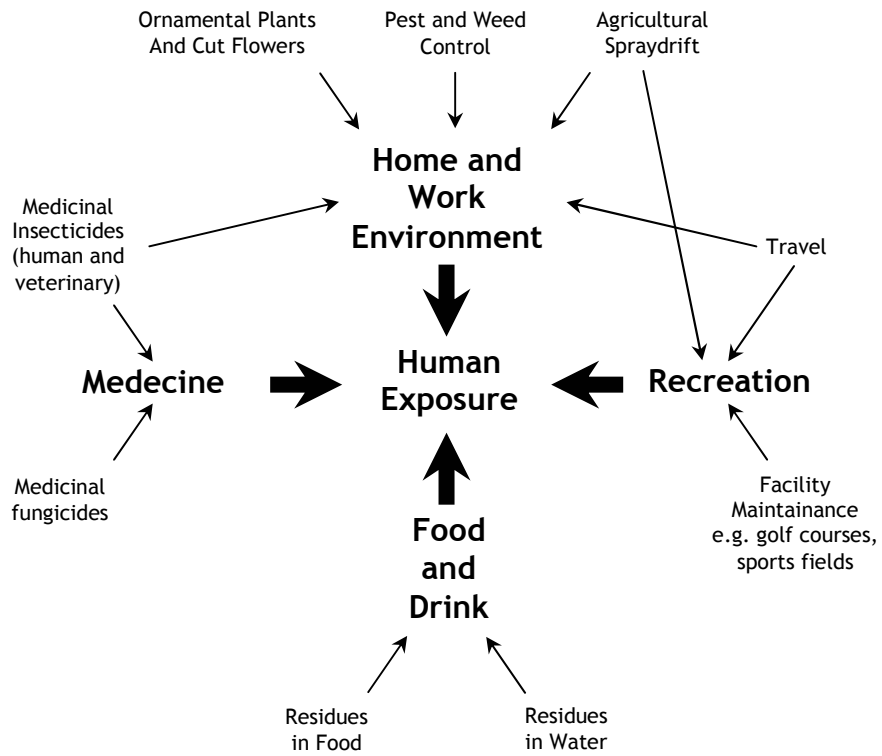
Ornamental Plants And Cut Flowers

Pest and Weed Control

Agricultural Spraydrift

Home and Work Environment

Medicinal Insecticides (human and veterinary)

Travel

Medecine

Human Exposure

Recreation

Medicinal fungicides

Facility Maintainance e.g. golf courses, sports fields

Food and Drink

Residues in Food

Residues in Water